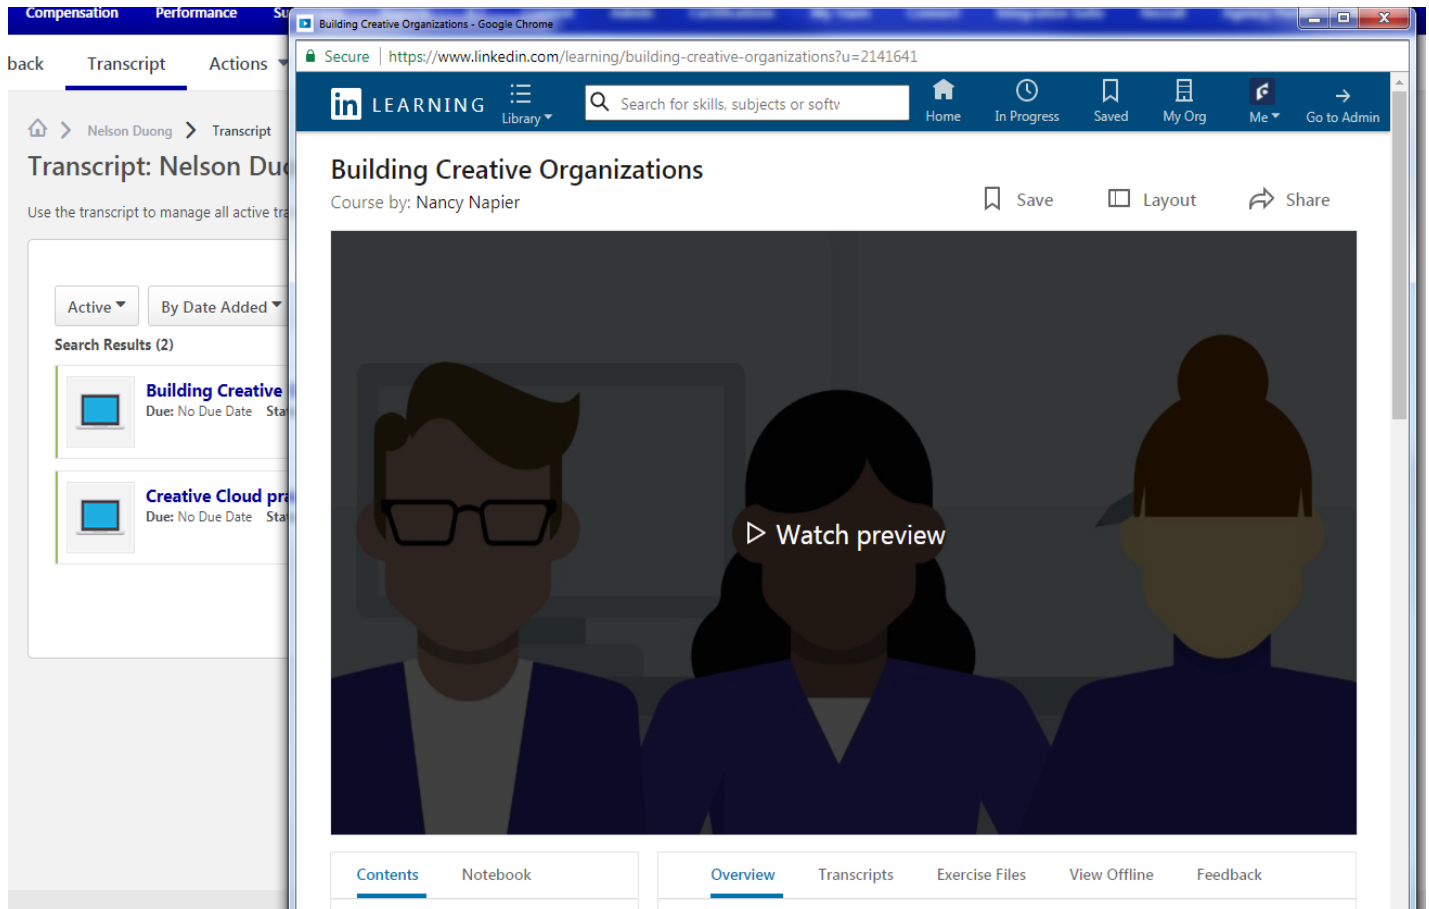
Compensation Performance Su

back Transcript Actions

Nelson Duong > Transcript

Transcript: Nelson Du

Use the transcript to manage all active tra

Active By Date Added

Search Results (2)

Building Creative
Due: No Due Date Sta

Creative Cloud pr
Due: No Due Date Sta

Building Creative Organizations - Google Chrome

Secure https://www.linkedin.com/learning/building-creative-organizations?u=2141641

in LEARNING Library Search for skills, subjects or softv Home In Progress Saved My Org Me Go to Admin

Building Creative Organizations

Course by: Nancy Napier

Save Layout Share

Watch preview

Contents Notebook

Overview Transcripts Exercise Files View Offline Feedback